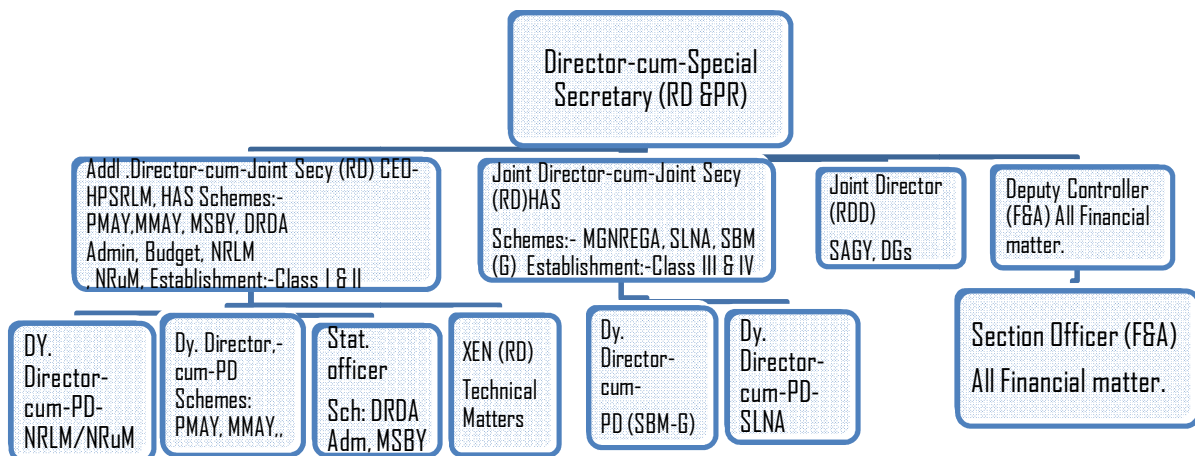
Director-cum-Special Secretary (RD &PR)

Addl .Director-cum-Joint Secy (RD) CEO-HPSRLM, HAS Schemes:- PMAY,MMAY, MSBY, DRDA Admin, Budget, NRLM , NRuM, Establishment:-Class I & II

Joint Director-cum-Joint Secy (RD)HAS

Schemes:- MGNREGA, SLNA, SBM (G) Establishment:-Class III & IV

Joint Director (RDD)

SAGY, DGs

Deputy Controller (F&A) All Financial matter.

DY. Director-cum-PD-NRLM/NRuM

Dy. Director,-cum-PD Schemes: PMAY, MMAY,,

Stat. officer

Sch: DRDA Adm, MSBY

XEN (RD)

Technical Matters

Dy. Director-cum-

PD (SBM-G)

Dy. Director-cum-PD-SLNA

Section Officer (F&A)

All Financial matter.